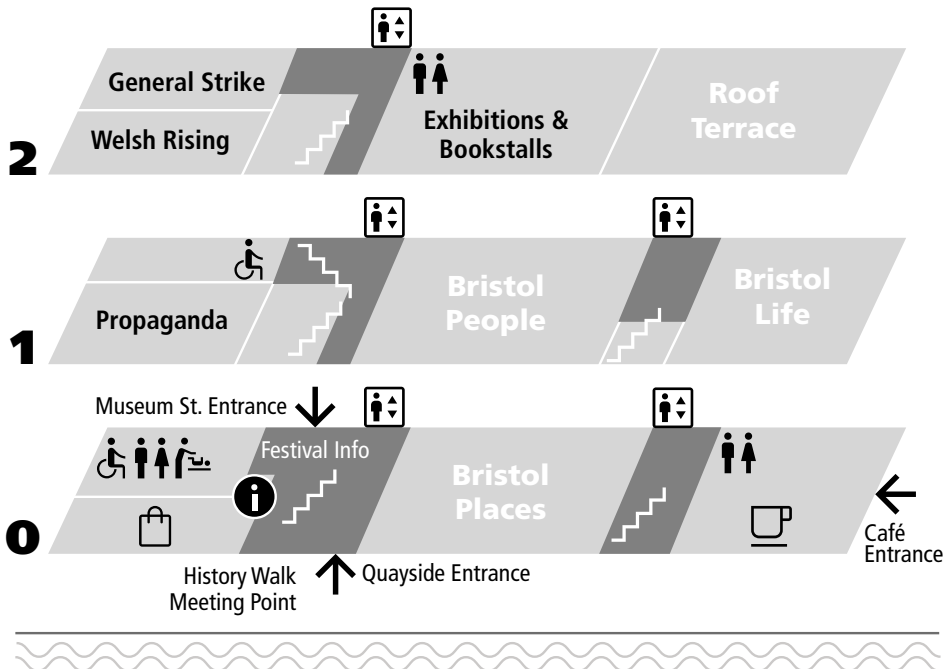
General Strike

Welsh Rising

2

Exhibitions & Bookstalls

Roof Terrace

Propaganda

1

Bristol People

Bristol Life

Museum St. Entrance

Festival Info

Bristol Places

0

History Walk Meeting Point

Quayside Entrance

Café Entrance